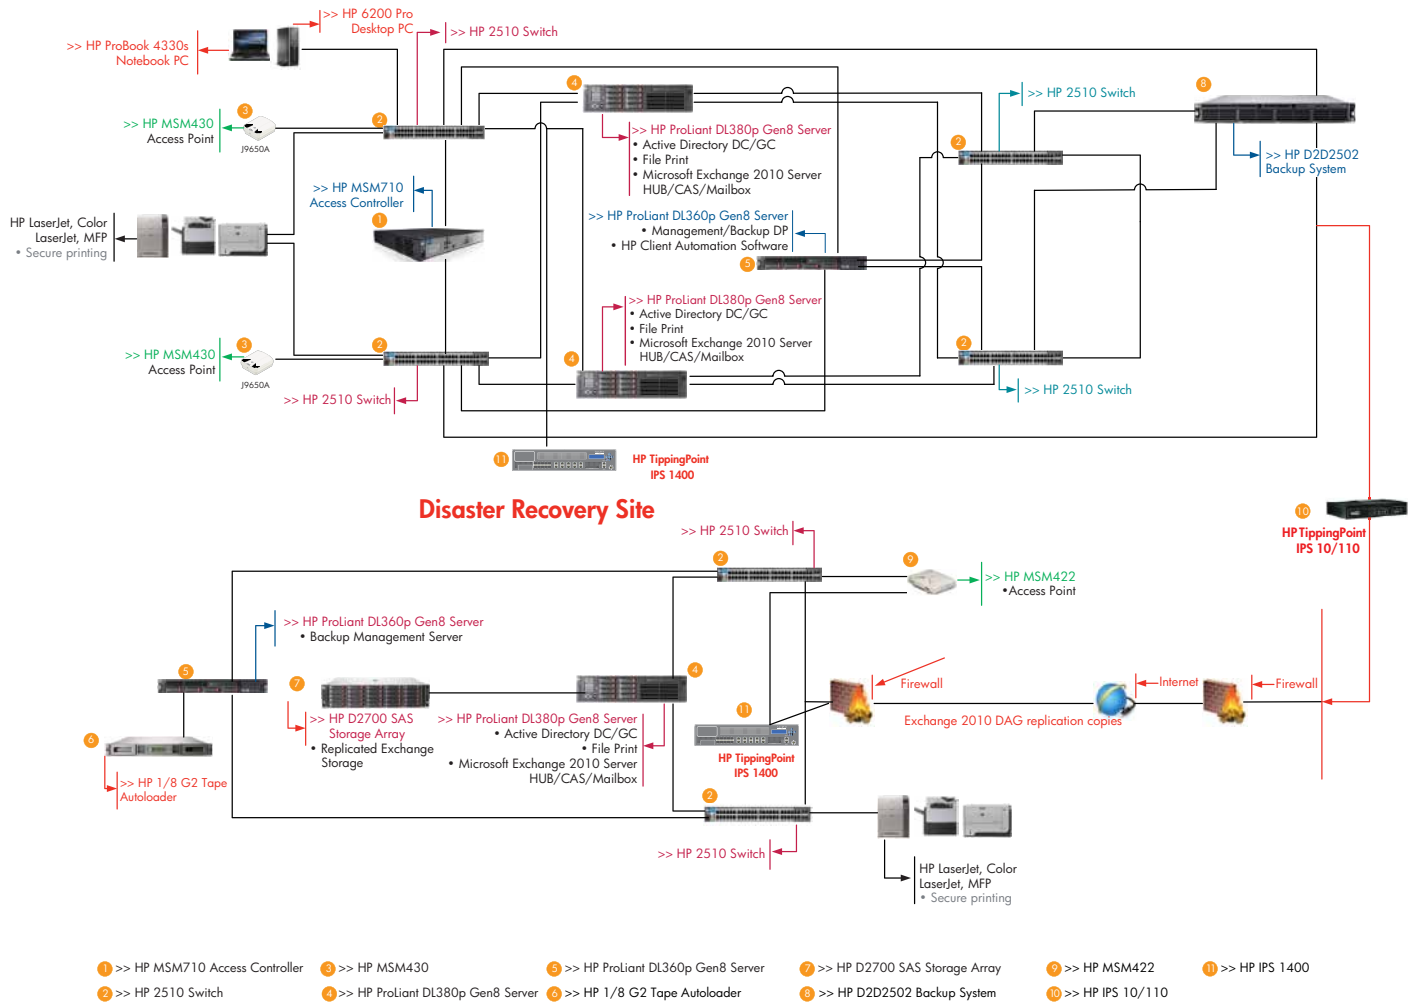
>> HP 6200 Pro Desktop PC

>> HP 2510 Switch

>> HP ProBook 4330s Notebook PC

4

>> HP ProLiant DL380p Gen8 Server
• Active Directory DC/GC
• File Print
• Microsoft Exchange 2010 Server HUB/CAS/Mailbox

3

>> HP MSM430 Access Point

J9650A

2

>> HP 2510 Switch

8

>> HP MSM710 Access Controller

1

2

>> HP D2D2502 Backup System

HP LaserJet, Color LaserJet, MFP
• Secure printing

>> HP ProLiant DL360p Gen8 Server
• Management/Backup DP
• HP Client Automation Software

5

>> HP ProLiant DL380p Gen8 Server
• Active Directory DC/GC
• File Print
• Microsoft Exchange 2010 Server HUB/CAS/Mailbox

3

>> HP MSM430 Access Point

J9650A

2

4

2

>> HP 2510 Switch

>> HP 2510 Switch

11

HP TippingPoint IPS 1400

Disaster Recovery Site

>> HP 2510 Switch

10

HP TippingPoint IPS 10/110

2

9

>> HP MSM422
•Access Point

>> HP ProLiant DL360p Gen8 Server
• Backup Management Server

5

7

4

Firewall

Internet

Firewall

11

Exchange 2010 DAG replication copies

>> HP D2700 SAS Storage Array
• Replicated Exchange Storage

>> HP ProLiant DL380p Gen8 Server
• Active Directory DC/GC
• File Print
• Microsoft Exchange 2010 Server HUB/CAS/Mailbox

HP TippingPoint IPS 1400

6

>> HP 1/8 G2 Tape Autoloader

2

>> HP 2510 Switch

HP LaserJet, Color LaserJet, MFP
• Secure printing

1 >> HP MSM710 Access Controller
2 >> HP 2510 Switch
3 >> HP MSM430
4 >> HP ProLiant DL380p Gen8 Server
5 >> HP ProLiant DL360p Gen8 Server
6 >> HP 1/8 G2 Tape Autoloader
7 >> HP D2700 SAS Storage Array
8 >> HP D2D2502 Backup System
9 >> HP MSM422
10 >> HP IPS 10/110
11 >> HP IPS 1400